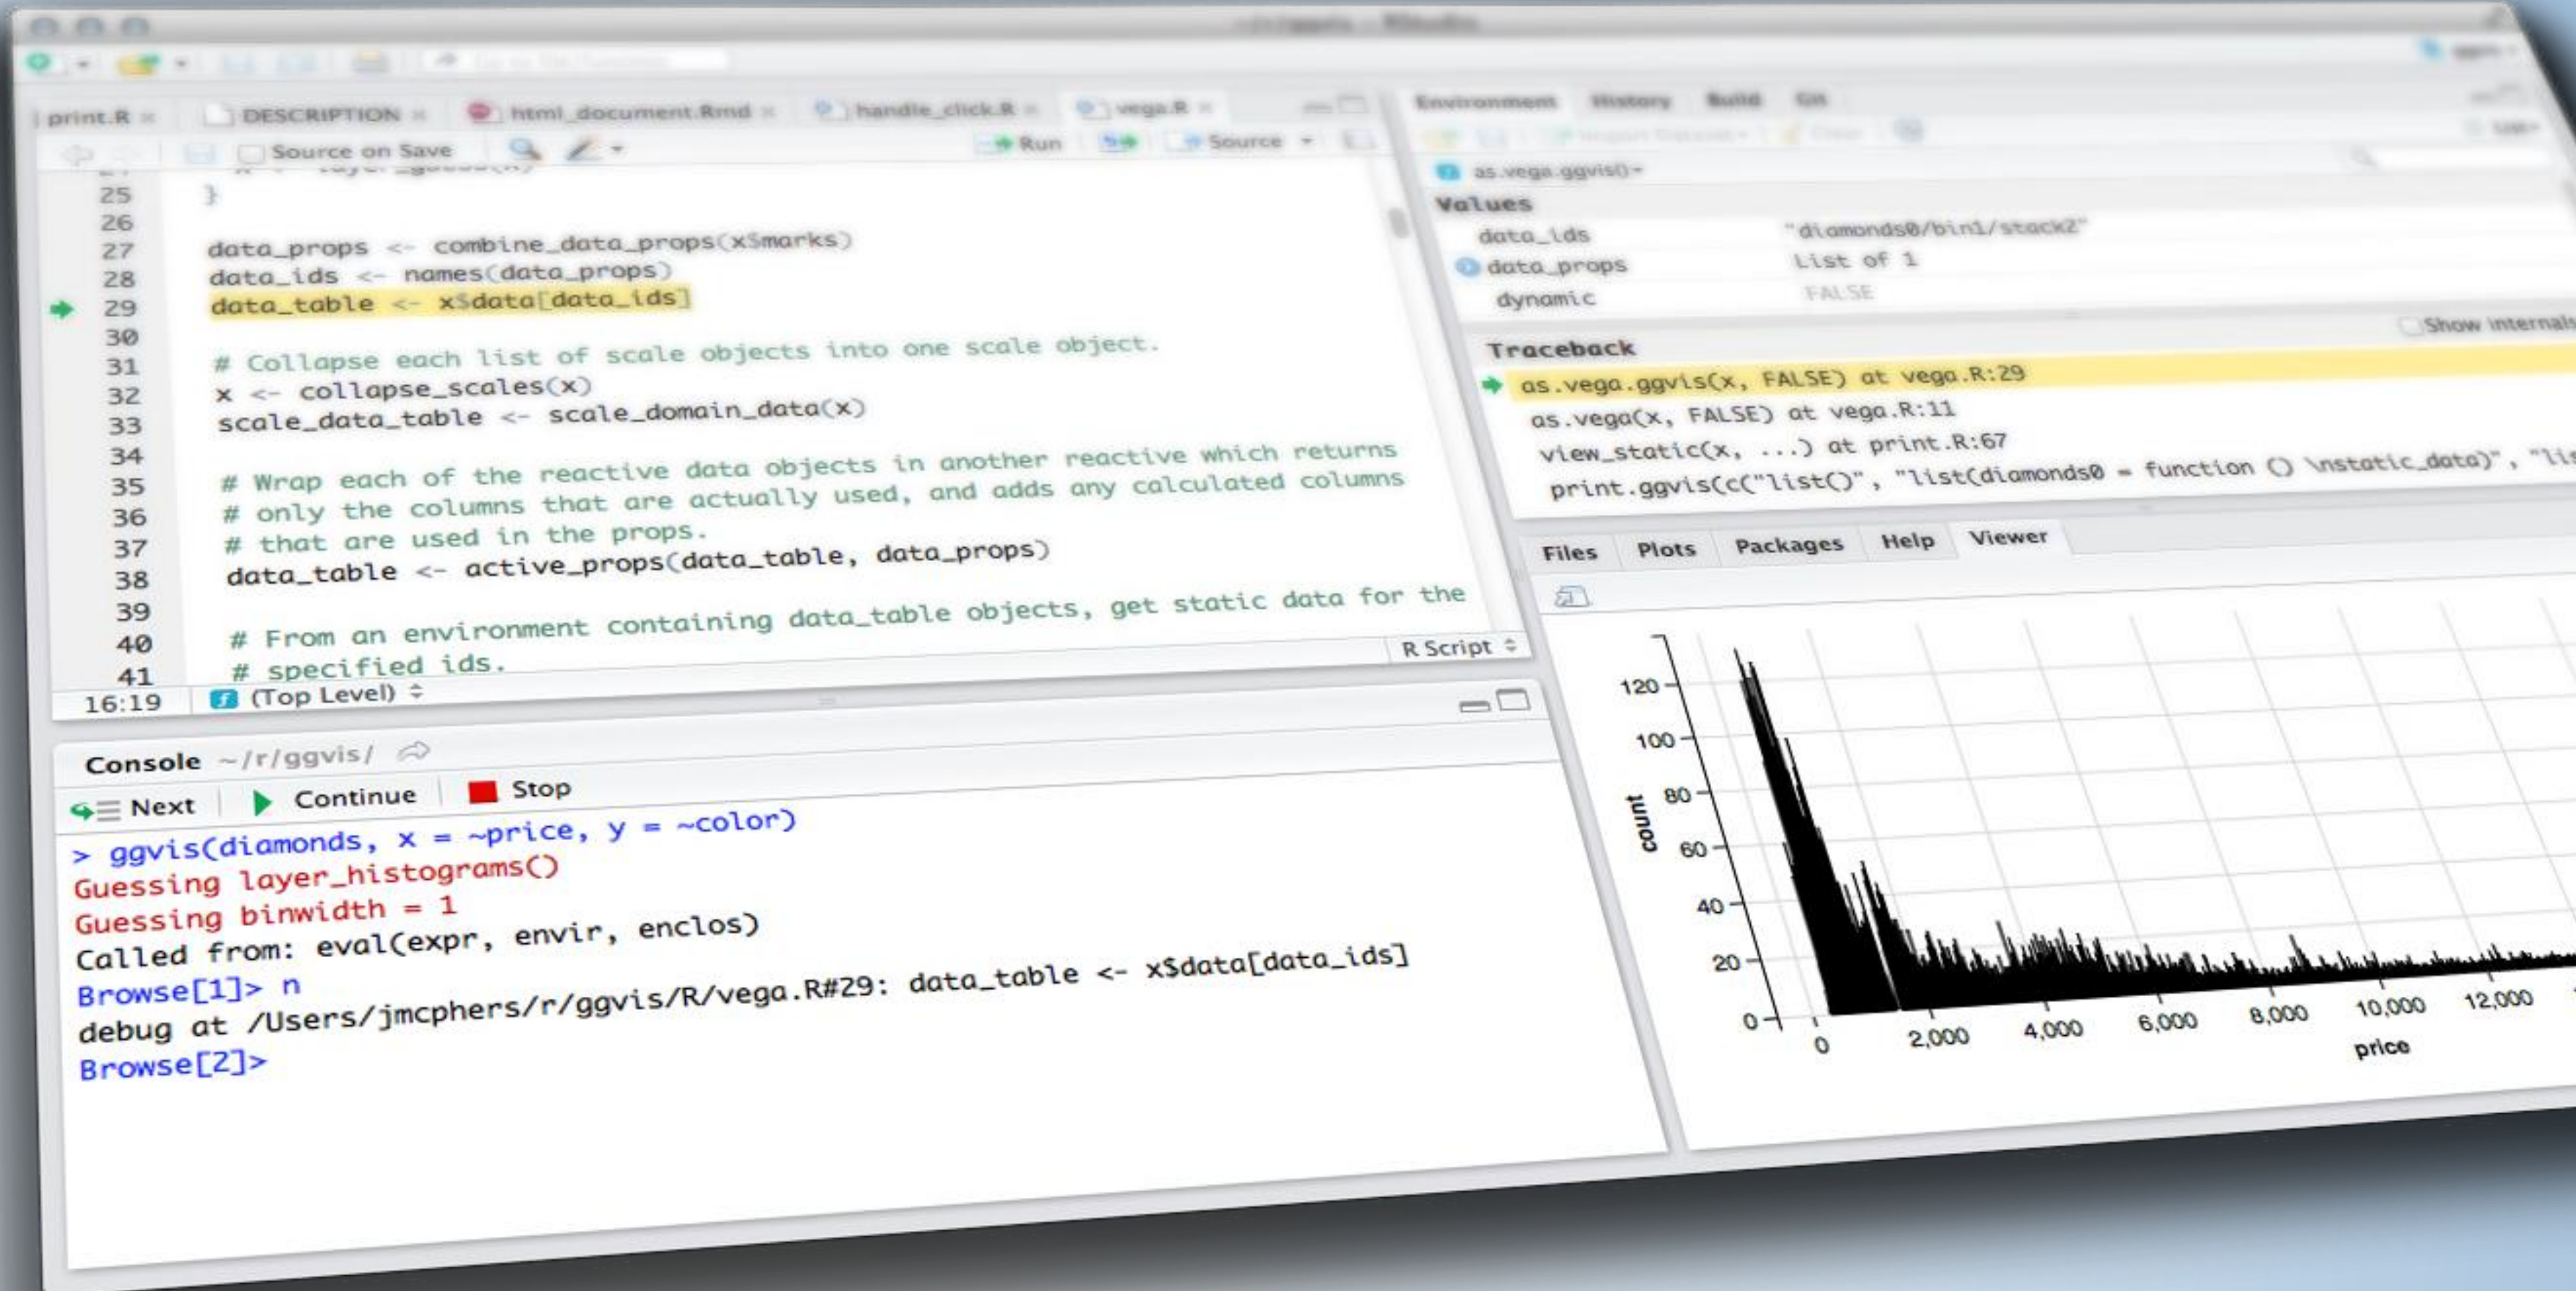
print.R DESCRIPTION html_document.Rmd handle_click.R vega.R

Source on Save Run Source

25 }
26
27 data_props <- combine_data_props(x$marks)
28 data_ids <- names(data_props)
29 data_table <- x$data[data_ids]
30
31 # Collapse each list of scale objects into one scale object.
32 x <- collapse_scales(x)
33 scale_data_table <- scale_domain_data(x)
34
35 # Wrap each of the reactive data objects in another reactive which returns
36 # only the columns that are actually used, and adds any calculated columns
37 # that are used in the props.
38 data_table <- active_props(data_table, data_props)
39
40 # From an environment containing data_table objects, get static data for the
41 # specified ids.

16:19 (Top Level) R Script

Environment History Build Git

as.vega.ggvis()

Values
data_ids "diamonds0/bin1/stack2"
data_props List of 1
dynamic FALSE

Show internals

Traceback
as.vega.ggvis(x, FALSE) at vega.R:29
as.vega(x, FALSE) at vega.R:11
view_static(x, ...) at print.R:67
print.ggvis(c("list()", "list(diamonds0 = function () \nstatic_data)", "li

Files Plots Packages Help Viewer

Console ~/r/ggvis/

Next Continue Stop

> ggvis(diamonds, x = ~price, y = ~color)
Guessing layer_histograms()
Guessing binwidth = 1
Called from: eval(expr, envir, enclos)
Browse[1]> n
debug at /Users/jmcphers/r/ggvis/R/vega.R#29: data_table <- x$data[data_ids]
Browse[2]>

120
100
80
60
40
20
0
count
0 2,000 4,000 6,000 8,000 10,000 12,000
price